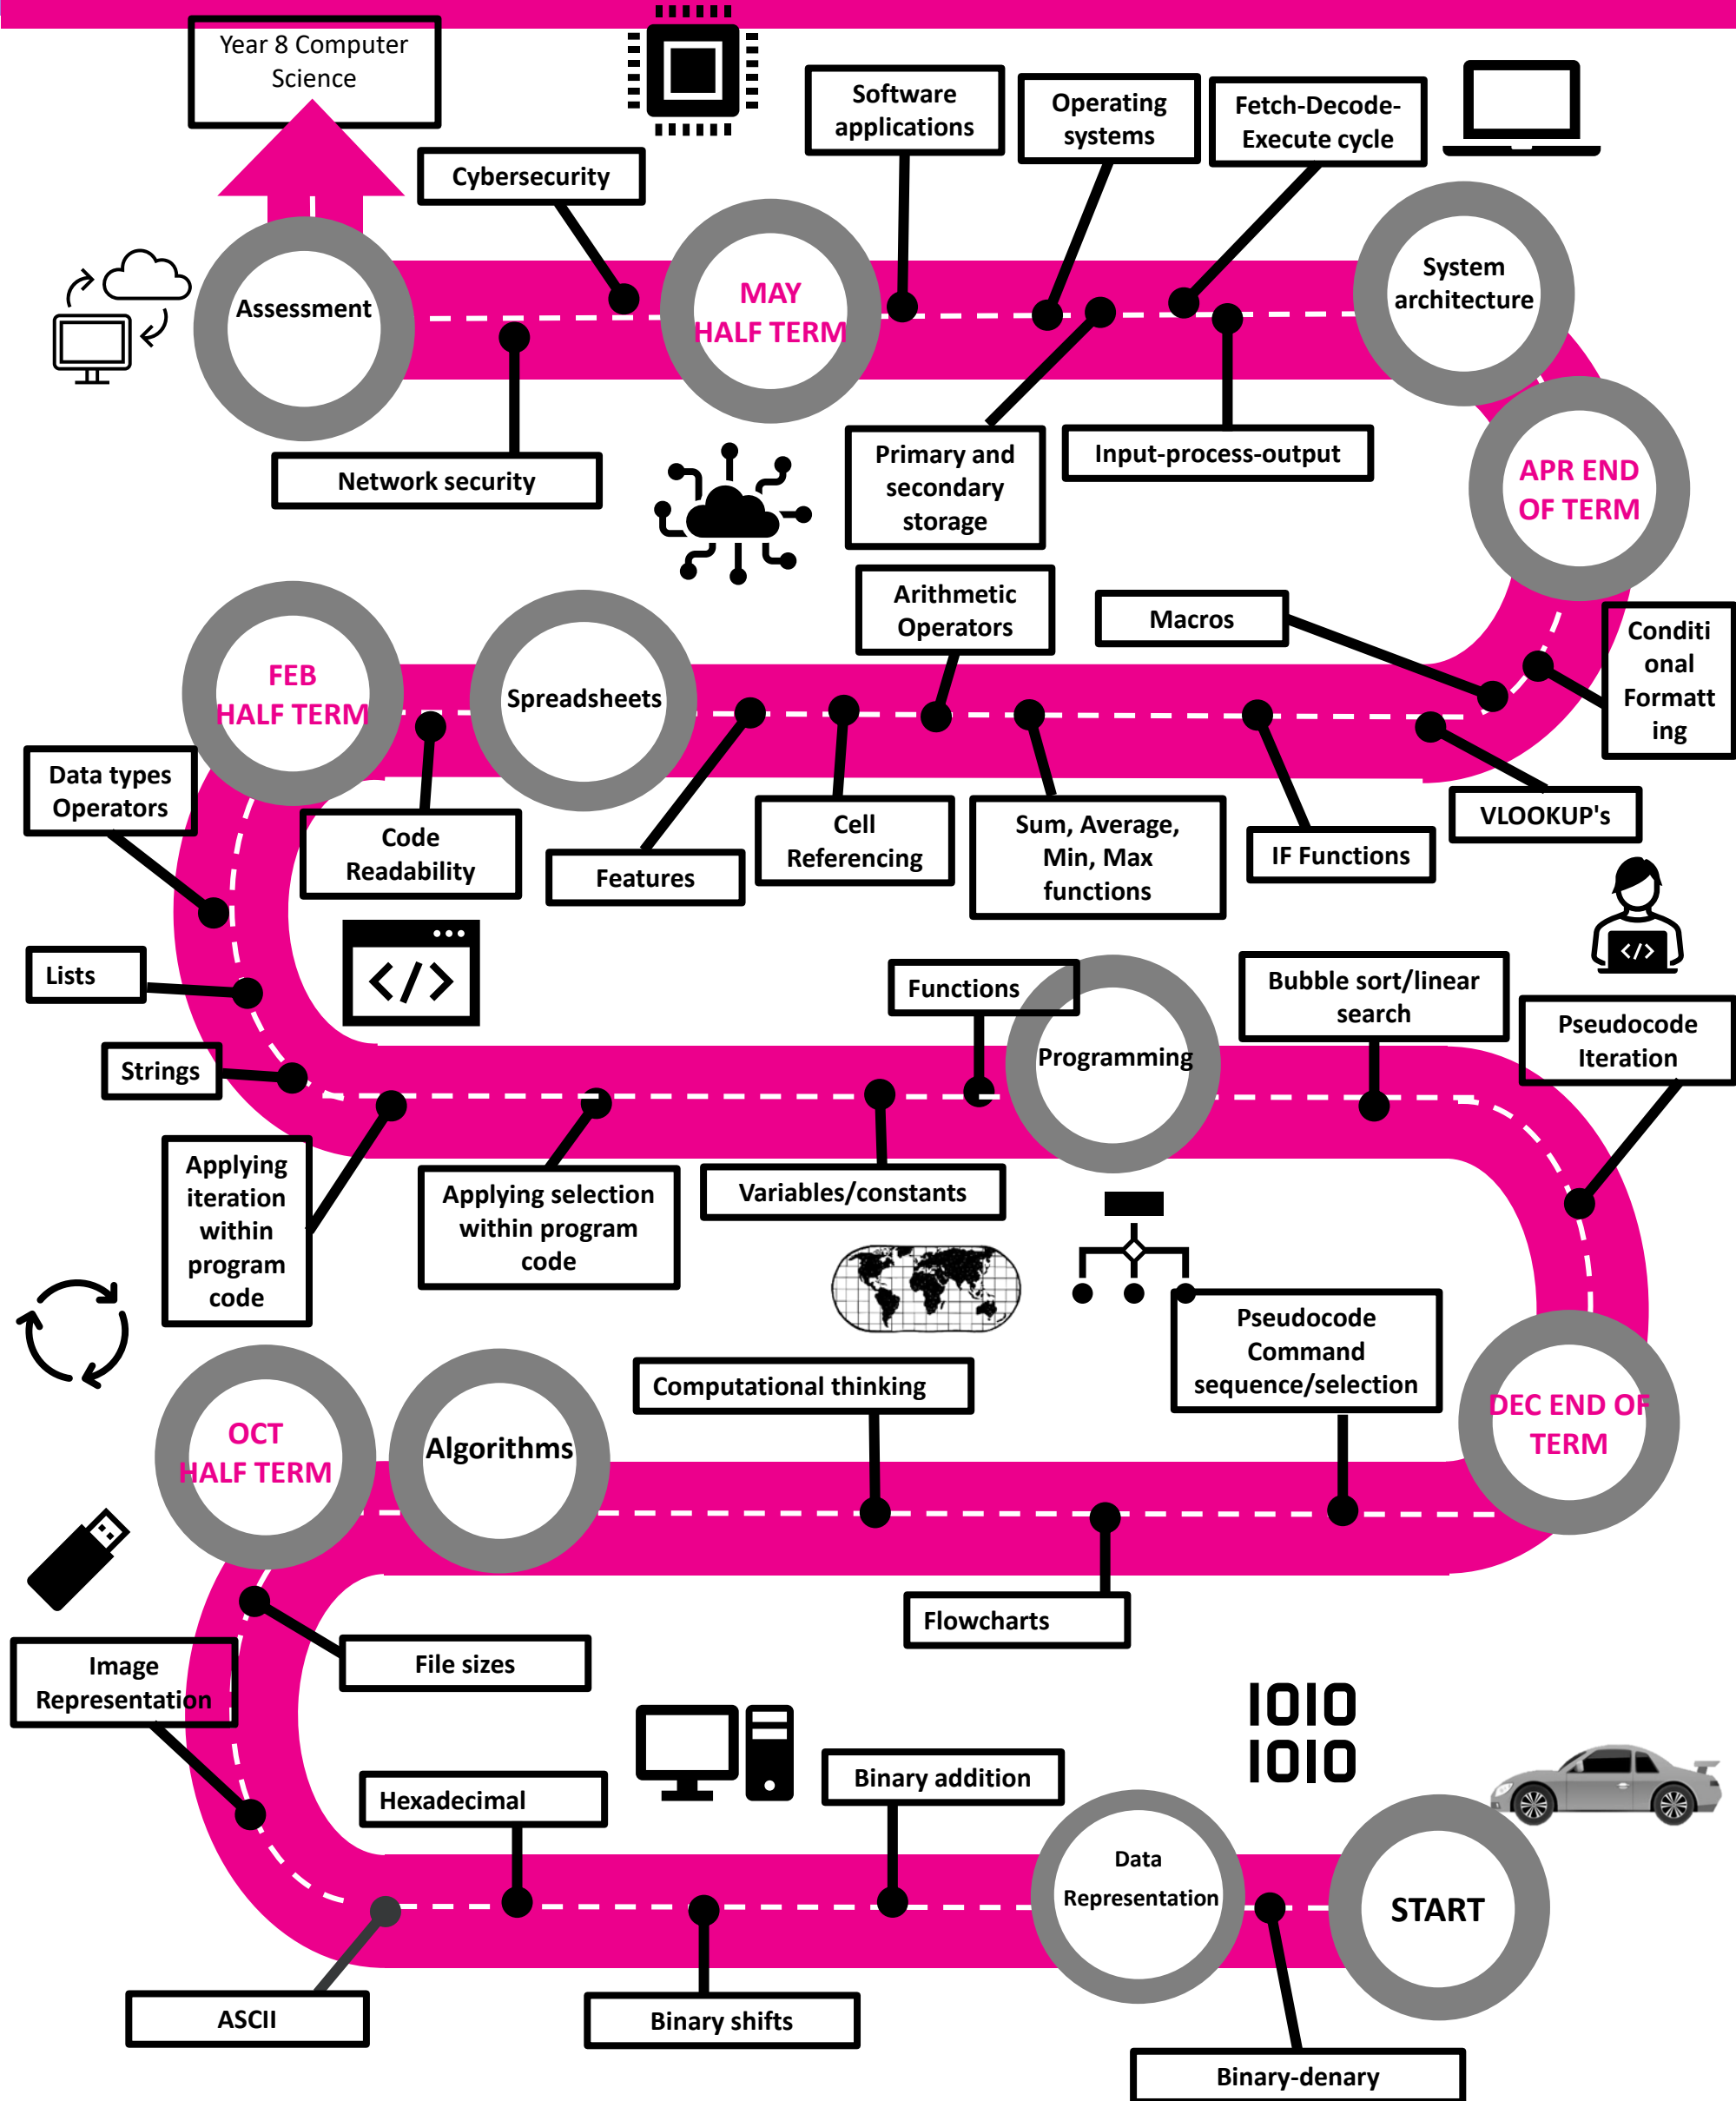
Year 8 Computer Science

Cybersecurity

Software applications

Operating systems

Fetch-Decode-Execute cycle

Assessment

MAY HALF TERM

System architecture

Network security

Primary and secondary storage

Input-process-output

APR END OF TERM

Arithmetic Operators

Macros

Conditi onal Formatt ing

FEB HALF TERM

Spreadsheets

Data types Operators

Code Readability

Features

Cell Referencing

Sum, Average, Min, Max functions

IF Functions

VLOOKUP's

Lists

Functions

Programming

Bubble sort/linear search

Pseudocode Iteration

Strings

Applying iteration within program code

Applying selection within program code

Variables/constants

Pseudocode Command sequence/selection

OCT HALF TERM

Algorithms

Computational thinking

DEC END OF TERM

Flowcharts

File sizes

Image Representation

1010
1010

Hexadecimal

Binary addition

Data Representation

START

ASCII

Binary shifts

Binary-denary